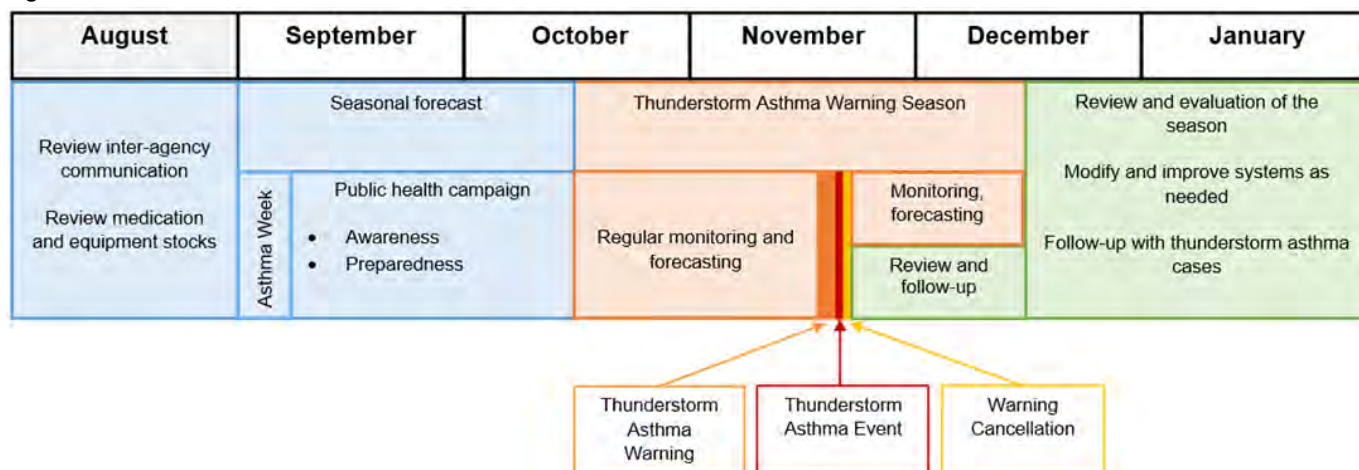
| August | September | October | November | December | January |
|---|---|---|---|---|---|

Review inter-agency communication

Review medication and equipment stocks

Seasonal forecast

Asthma Week

Public health campaign

- Awareness
- Preparedness

Thunderstorm Asthma Warning Season

Regular monitoring and forecasting

Monitoring, forecasting

Review and follow-up

Review and evaluation of the season

Modify and improve systems as needed

Follow-up with thunderstorm asthma cases

Thunderstorm Asthma Warning

Thunderstorm Asthma Event

Warning Cancellation